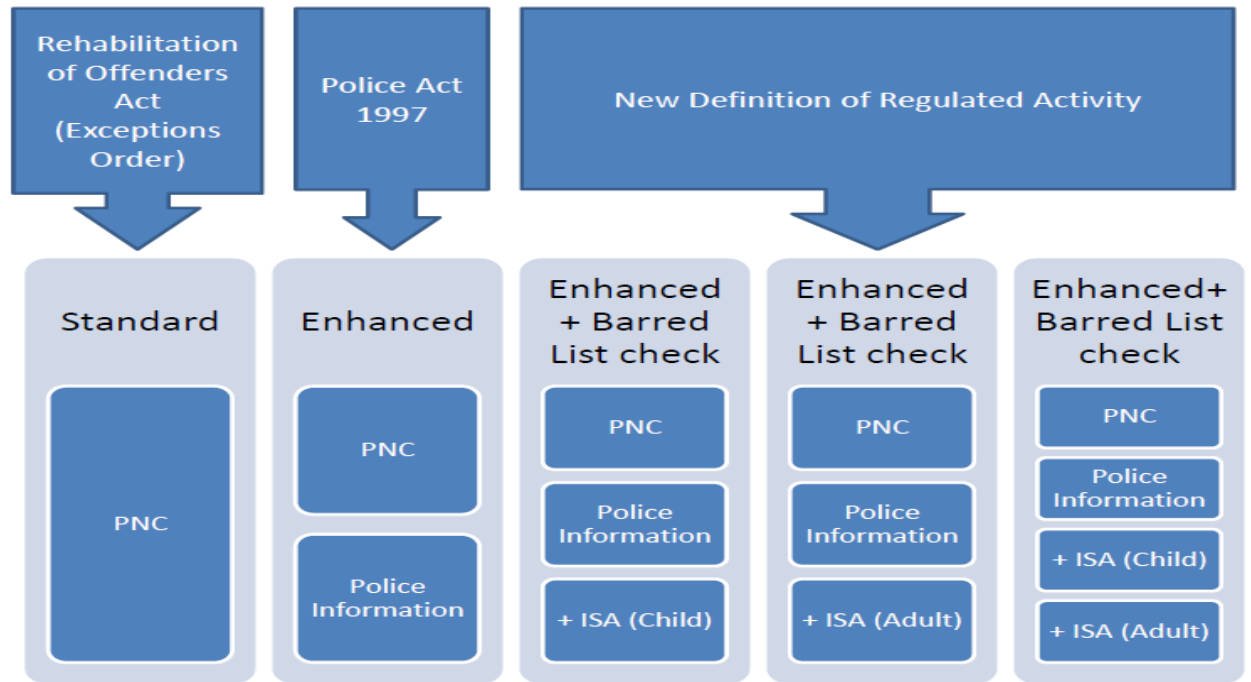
Rehabilitation of Offenders Act (Exceptions Order)

Police Act 1997

New Definition of Regulated Activity

Standard

PNC

Enhanced

PNC

Police Information

Enhanced + Barred List check

PNC

Police Information

+ ISA (Child)

Enhanced + Barred List check

PNC

Police Information

+ ISA (Adult)

Enhanced+ Barred List check

PNC

Police Information

+ ISA (Child)

+ ISA (Adult)